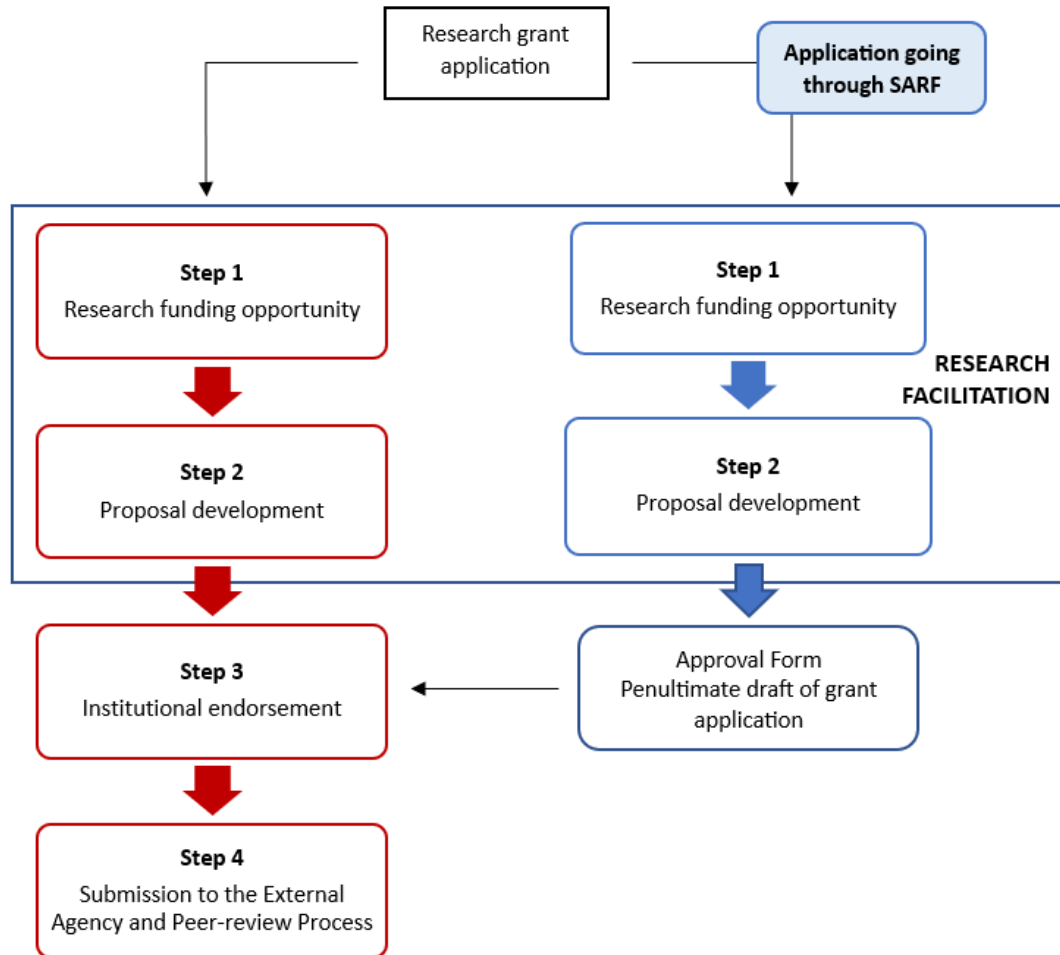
Research grant application

Application going through SARF

Step 1
Research funding opportunity

Step 2
Proposal development

Step 1
Research funding opportunity

RESEARCH FACILITATION

Step 2
Proposal development

Step 3
Institutional endorsement

Approval Form
Penultimate draft of grant application

Step 4
Submission to the External Agency and Peer-review Process